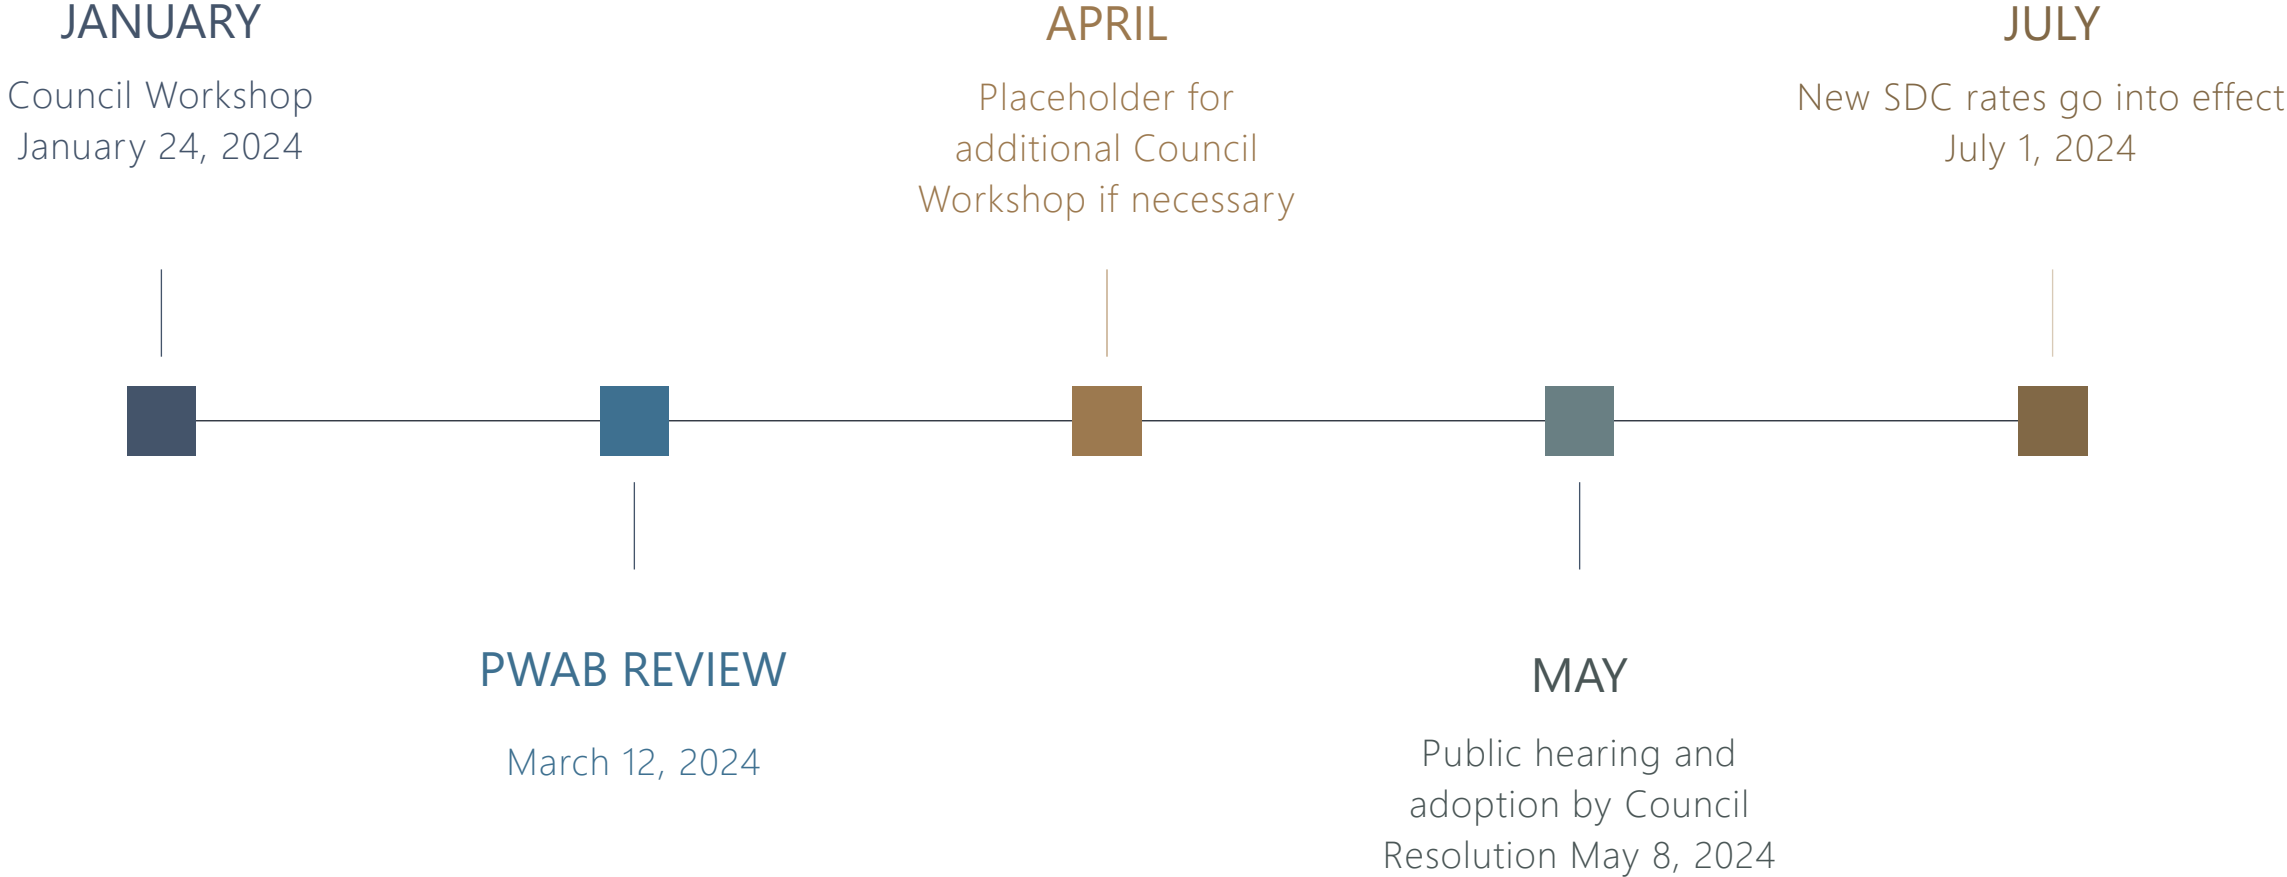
JANUARY

Council Workshop January 24, 2024

APRIL

Placeholder for additional Council Workshop if necessary

JULY

New SDC rates go into effect July 1, 2024

PWAB REVIEW

March 12, 2024

MAY

Public hearing and adoption by Council Resolution May 8, 2024